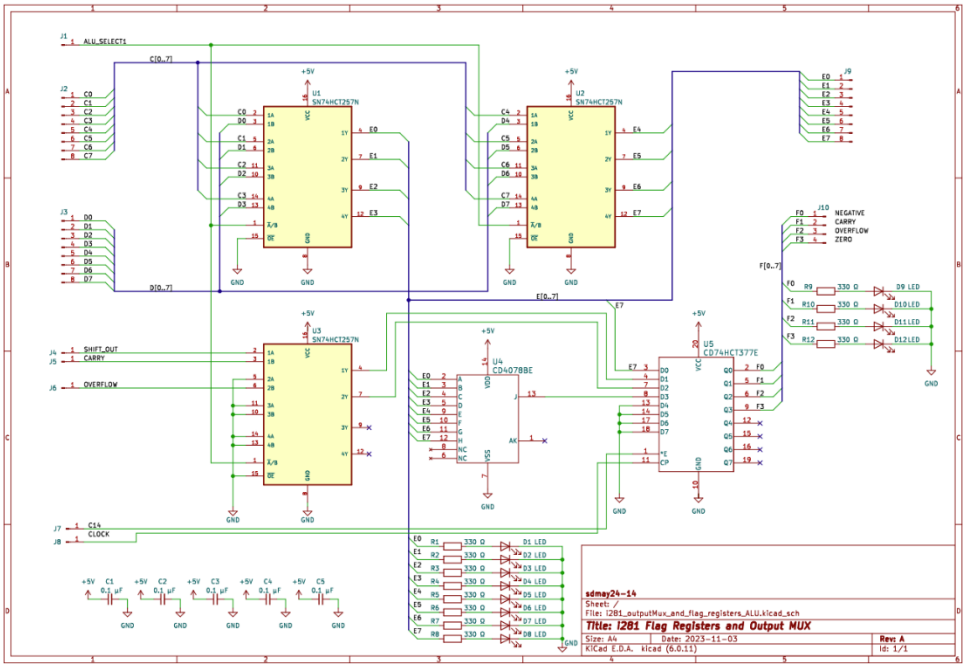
1 2 3 4 5 6

A B C D

J1 ALU_SELECT1
C[0..7]
J2 C0 C1 C2 C3 C4 C5 C6 C7
1 2 3 4 5 6 7 8

+5V
U1
SN74HCT257N
C0 D0 C1 D1 C2 D2 C3 D3
1A 1B 2A 2B 3A 3B 4A 4B A/B OE
VCC GND
1Y 2Y 3Y 4Y
E0 E1 E2 E3
GND

+5V
U2
SN74HCT257N
C4 D4 C5 D5 C6 D6 C7 D7
1A 1B 2A 2B 3A 3B 4A 4B A/B OE
1Y 2Y 3Y 4Y
E4 E5 E6 E7
GND

J9
E0 E1 E2 E3 E4 E5 E6 E7
1 2 3 4 5 6 7 8

J3 D0 D1 D2 D3 D4 D5 D6 D7
D[0..7]
E[0..7]
E7

J10
F0 NEGATIVE
F1 CARRY
F2 OVERFLOW
F3 ZERO
F[0..7]
F0 R9 330 Ω D9 LED
F1 R10 330 Ω D10 LED
F2 R11 330 Ω D11 LED
F3 R12 330 Ω D12 LED
GND

+5V
U3
SN74HCT257N
J4 SHIFT_OUT
J5 CARRY
J6 OVERFLOW
1A 1B 2A 2B 3A 3B 4A 4B A/B OE
1Y 2Y 3Y 4Y
GND

+5V
U4
CD4078BE
E0 E1 E2 E3 E4 E5 E6 E7
A B C D E F G H NC NC
VDD VSS J K
GND

+5V
U5
CD74HCT377E
E7
D0 D1 D2 D3 D4 D5 D6 D7 E CP
Q0 Q1 Q2 Q3 Q4 Q5 Q6 Q7
F0 F1 F2 F3
VCC GND
GND

J7 C14
J8 CLOCK

E0 R1 330 Ω D1 LED
E1 R2 330 Ω D2 LED
E2 R3 330 Ω D3 LED
E3 R4 330 Ω D4 LED
E4 R5 330 Ω D5 LED
E5 R6 330 Ω D6 LED
E6 R7 330 Ω D7 LED
E7 R8 330 Ω D8 LED

+5V C1 0.1 µF GND
+5V C2 0.1 µF GND
+5V C3 0.1 µF GND
+5V C4 0.1 µF GND
+5V C5 0.1 µF GND

sdmay24-14
Sheet: /
File: I281_outputMux_and_flag_registers_ALU.kicad_sch
Title: I281 Flag Registers and Output MUX
Size: A4 Date: 2023-11-03 Rev: A
KiCad E.D.A. kicad (6.0.11) Id: 1/1